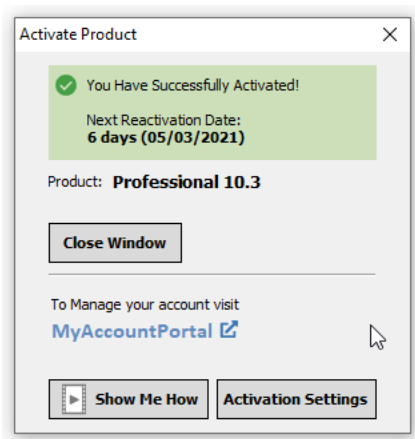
Activate Product

You Have Successfully Activated!

Next Reactivation Date:
6 days (05/03/2021)

Product: Professional 10.3

Close Window

To Manage your account visit
MyAccountPortal

Show Me How

Activation Settings